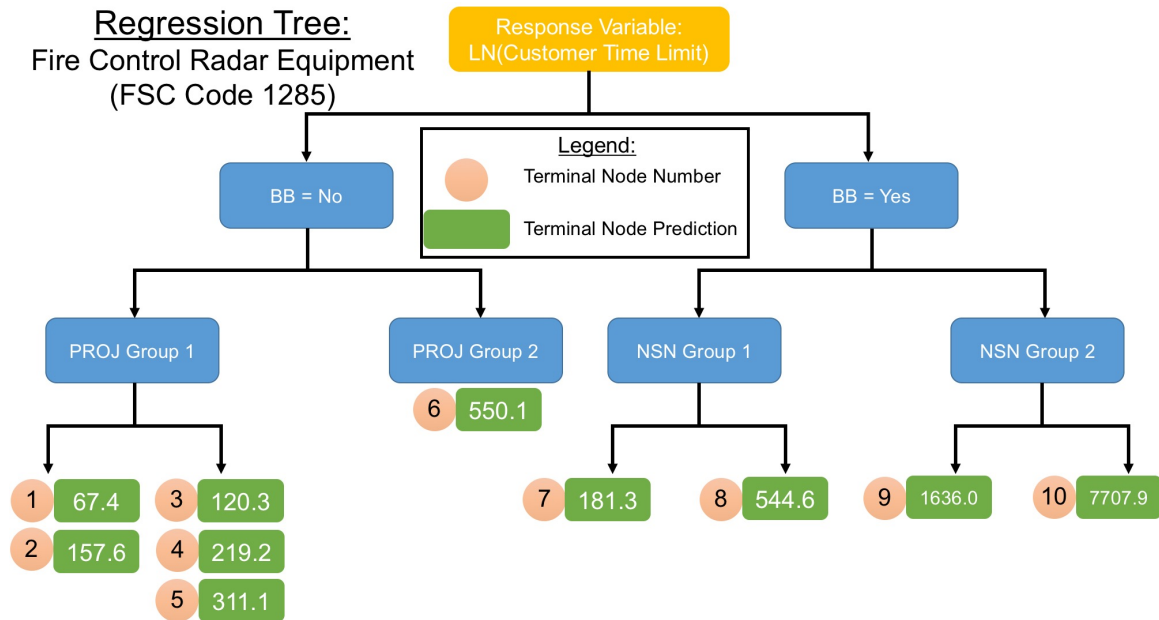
Regression Tree:
Fire Control Radar Equipment
(FSC Code 1285)

Response Variable:
LN(Customer Time Limit)

Legend:
Terminal Node Number
Terminal Node Prediction

BB = No

BB = Yes

PROJ Group 1

PROJ Group 2

NSN Group 1

NSN Group 2

6 550.1

1 67.4
2 157.6
3 120.3
4 219.2
5 311.1
7 181.3
8 544.6
9 1636.0
10 7707.9